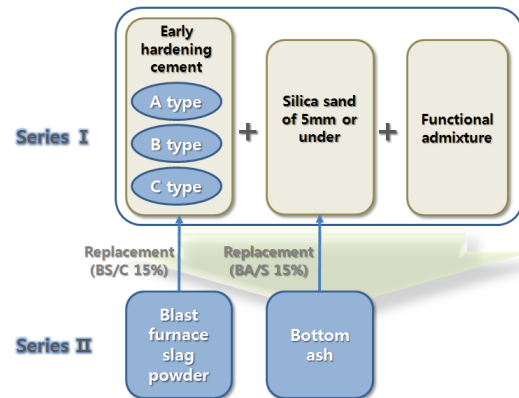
Series I

Early hardening cement

A type

B type

C type

+

Silica sand of 5mm or under

+

Functional admixture

Replacement (BS/C 15%)

Replacement (BA/S 15%)

Series II

Blast furnace slag powder

Bottom ash